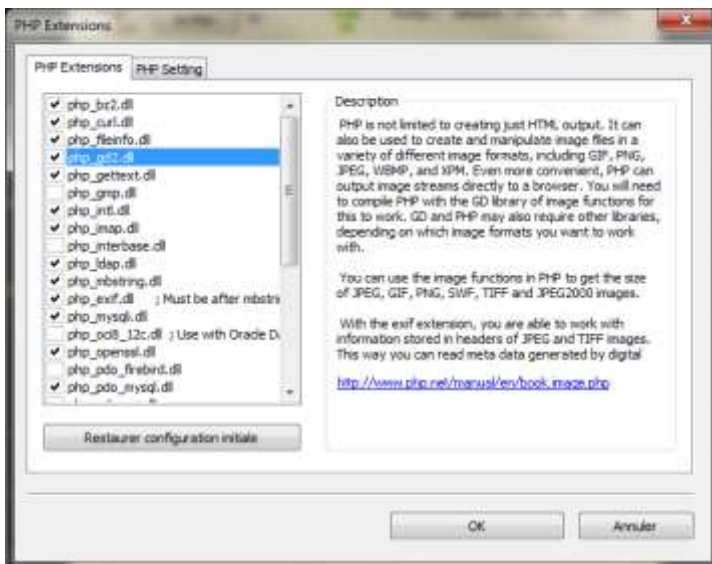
PHP Extensions

PHP Extensions | PHP Setting

php_bz2.dll
php_curl.dll
php_fileinfo.dll
php_gd2.dll
php_gettext.dll
php_gmp.dll
php_intl.dll
php_imap.dll
php_interbase.dll
php_ldap.dll
php_mbstring.dll
php_exif.dll ; Must be after mbstri
php_mysql.dll
php_oci8_12c.dll ; Use with Oracle D
php_openssl.dll
php_pdo_firebird.dll
php_pdo_mysql.dll

Restaurer configuration initiale

Description

PHP is not limited to creating just HTML output. It can also be used to create and manipulate image files in a variety of different image formats, including GIF, PNG, JPEG, WBMP, and XPM. Even more convenient, PHP can output image streams directly to a browser. You will need to compile PHP with the GD library of image functions for this to work. GD and PHP may also require other libraries, depending on which image formats you want to work with.

You can use the image functions in PHP to get the size of JPEG, GIF, PNG, SWF, TIFF and JPEG2000 images.

With the exif extension, you are able to work with information stored in headers of JPEG and TIFF images. This way you can read meta data generated by digital

http://www.php.net/manual/en/book.image.php

OK

Annuler